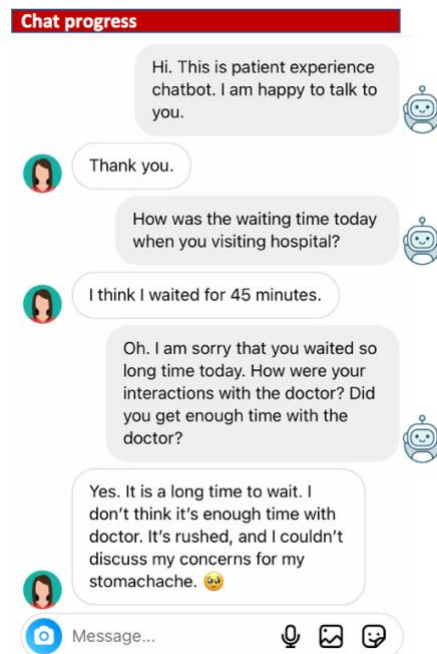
Chat progress

Hi. This is patient experience chatbot. I am happy to talk to you.

Thank you.

How was the waiting time today when you visiting hospital?

I think I waited for 45 minutes.

Oh. I am sorry that you waited so long time today. How were your interactions with the doctor? Did you get enough time with the doctor?

Yes. It is a long time to wait. I don't think it's enough time with doctor. It's rushed, and I couldn't discuss my concerns for my stomachache. 🥺

Message...